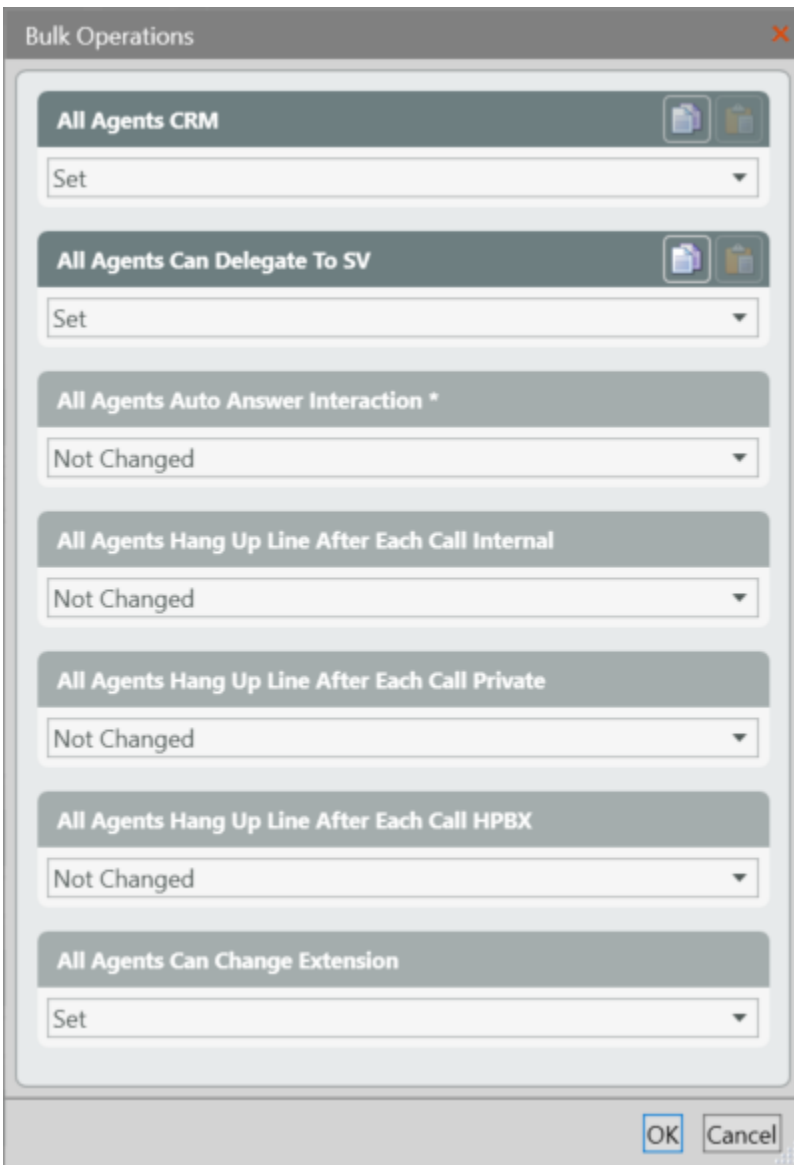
Bulk Operations

All Agents CRM

Set

All Agents Can Delegate To SV

Set

All Agents Auto Answer Interaction *

Not Changed

All Agents Hang Up Line After Each Call Internal

Not Changed

All Agents Hang Up Line After Each Call Private

Not Changed

All Agents Hang Up Line After Each Call HPBX

Not Changed

All Agents Can Change Extension

Set

OK Cancel